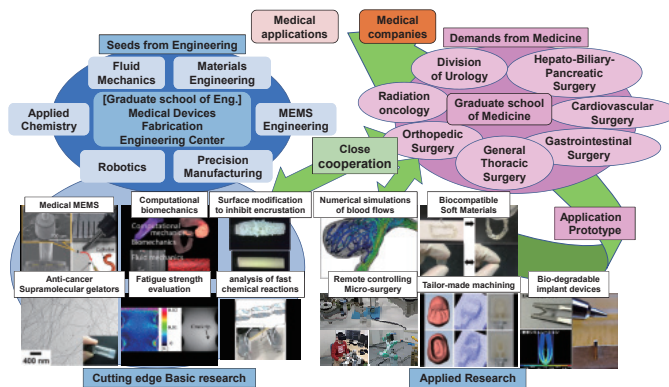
Medical applications

Medical companies

Seeds from Engineering

Fluid Mechanics

Materials Engineering

Applied Chemistry

[Graduate school of Eng.] Medical Devices Fabrication Engineering Center

MEMS Engineering

Robotics

Precision Manufacturing

Demands from Medicine

Division of Urology

Hepato-Biliary-Pancreatic Surgery

Radiation oncology

Graduate school of Medicine

Cardiovascular Surgery

Orthopedic Surgery

General Thoracic Surgery

Gastrointestinal Surgery

Close cooperation

Application Prototype

Medical MEMS

Computational biomechanics

Computational biomechanics

Fluid mechanics

Surface modification to inhibit encrustation

Numerical simulations of blood flows

Biocompatible Soft Materials

Anti-cancer Supramolecular gelators

Fatigue strength evaluation

analysis of fast chemical reactions

Remote controlling Micro-surgery

Tailor-made machining

Bio-degradable implant devices

400 nm

Cutting edge Basic research

Applied Research